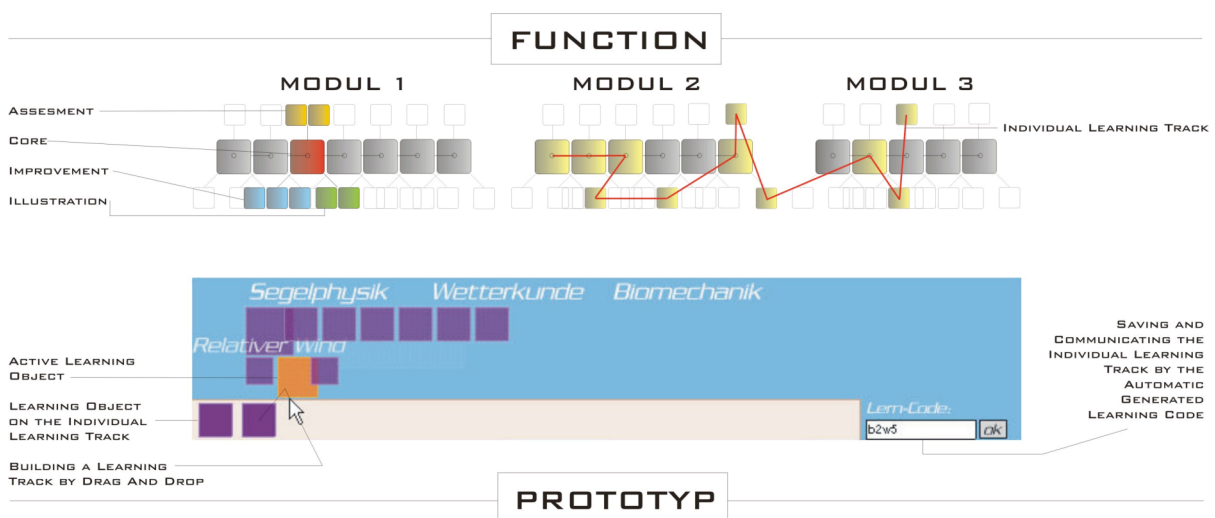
FUNCTION

MODUL 1

MODUL 2

MODUL 3

Assesment

Core

Improvement

Illustration

Individual Learning Track

Segelphysik Wetterkunde Biomechanik

Relativer wind

Active Learning Object

Learning Object on the Individual Learning Track

Building a Learning Track by Drag And Drop

Lern-Code:

b2w5

ok

Saving and Communicating the Individual Learning Track by the Automatic Generated Learning Code

PROTOTYP